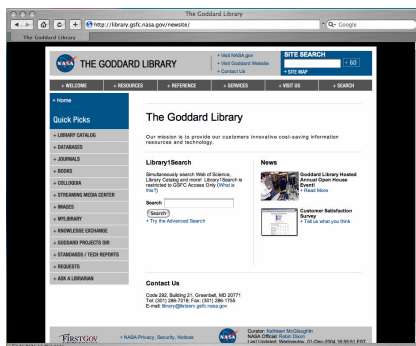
The Goddard Library

http://library.gsfc.nasa.gov/newsite/

Google

The Goddard Library

NASA THE GODDARD LIBRARY

+ Visit NASA.gov
+ Visit Goddard Website
+ Contact Us

SITE SEARCH
GO
+ SITE MAP

+ WELCOME + RESOURCES + REFERENCE + SERVICES + VISIT US + SEARCH

+ Home

Quick Picks

+ LIBRARY CATALOG
+ DATABASES
+ JOURNALS
+ BOOKS
+ COLLOQUIA
+ STREAMING MEDIA CENTER
+ IMAGES
+ MYLIBRARY
+ KNOWLEDGE EXCHANGE
+ GODDARD PROJECTS DIR
+ STANDARDS / TECH REPORTS
+ REQUESTS
+ ASK A LIBRARIAN

The Goddard Library

Our mission is to provide our customers innovative cost-saving information resources and technology.

Library1Search

Simultaneously search Web of Science, Library Catalog and more! Library1Search is restricted to GSFC Access Only (What is this?)

Search

Search

+ Try the Advanced Search

News

Goddard Library Hosted Annual Open House Event!
+ Read More

Customer Satisfaction Survey
+ Tell us what you think

Contact Us

Code 292, Building 21, Greenbelt, MD 20771
Tel: (301) 286-7218; Fax: (301) 286-1755
E-mail: library@listserv.gsfc.nasa.gov

FIRSTGOV

+ NASA Privacy, Security, Notices

NASA

Curator: Kathleen McGaughlin
NASA Official: Robin Dixon
Last Updated: Wednesday, 01-Dec-2004 18:50:51 EST